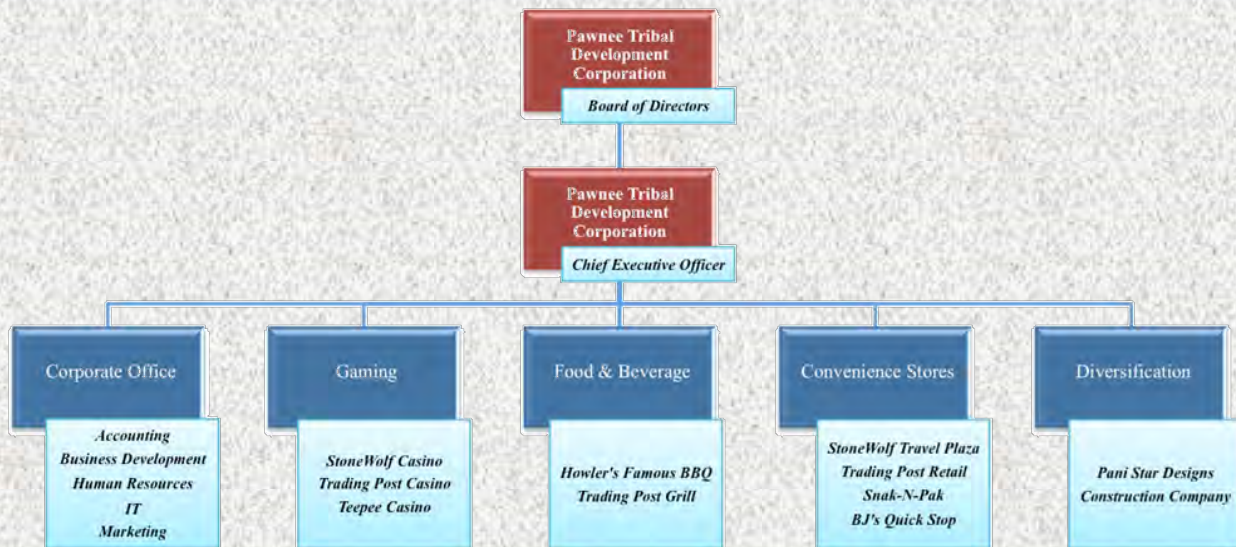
Pawnee Tribal Development Corporation

Board of Directors

Pawnee Tribal Development Corporation

Chief Executive Officer

Corporate Office

Accounting
Business Development
Human Resources
IT
Marketing

Gaming

StoneWolf Casino
Trading Post Casino
Teepee Casino

Food & Beverage

Howler's Famous BBQ
Trading Post Grill

Convenience Stores

StoneWolf Travel Plaza
Trading Post Retail
Snak-N-Pak
BJ's Quick Stop

Diversification

Pani Star Designs
Construction Company